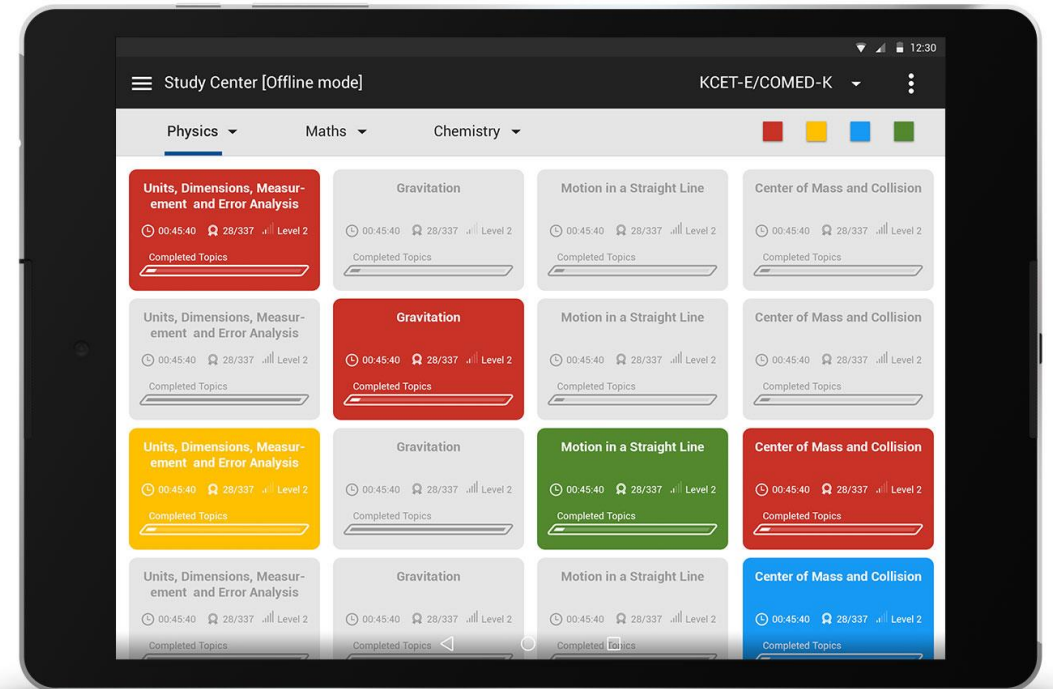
12:30

Study Center [Offline mode]

KCET-E/COMED-K

Physics

Maths

Chemistry

Units, Dimensions, Measurement and Error Analysis
00:45:40 28/337 Level 2
Completed Topics

Gravitation
00:45:40 28/337 Level 2
Completed Topics

Motion in a Straight Line
00:45:40 28/337 Level 2
Completed Topics

Center of Mass and Collision
00:45:40 28/337 Level 2
Completed Topics

Units, Dimensions, Measurement and Error Analysis
00:45:40 28/337 Level 2
Completed Topics

Gravitation
00:45:40 28/337 Level 2
Completed Topics

Motion in a Straight Line
00:45:40 28/337 Level 2
Completed Topics

Center of Mass and Collision
00:45:40 28/337 Level 2
Completed Topics

Units, Dimensions, Measurement and Error Analysis
00:45:40 28/337 Level 2
Completed Topics

Gravitation
00:45:40 28/337 Level 2
Completed Topics

Motion in a Straight Line
00:45:40 28/337 Level 2
Completed Topics

Center of Mass and Collision
00:45:40 28/337 Level 2
Completed Topics

Units, Dimensions, Measurement and Error Analysis
00:45:40 28/337 Level 2
Completed Topics

Gravitation
00:45:40 28/337 Level 2
Completed Topics

Motion in a Straight Line
00:45:40 28/337 Level 2
Completed Topics

Center of Mass and Collision
00:45:40 28/337 Level 2
Completed Topics